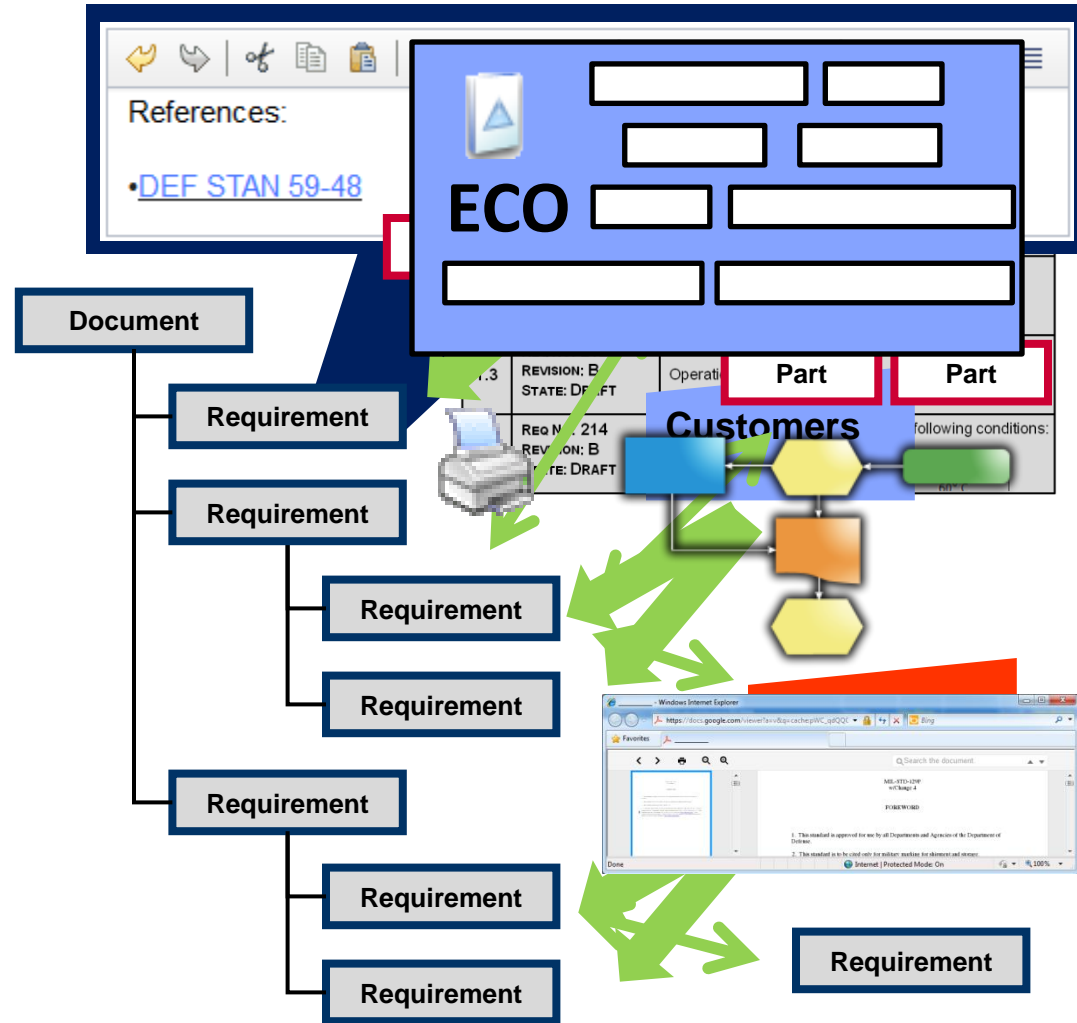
References:

•DEF STAN 59-48

ECO

Document

Requirement

Requirement

Requirement

Requirement

Requirement

Requirement

Requirement

Requirement

.3

REVISION: B
STATE: DRAFT

Operatio

REQ NO: 214
REVISION: B
STATE: DRAFT

following conditions:

Part

Part

Customers

Windows Internet Explorer

https://docs.google.com/viewer?a=v&q=cache:pWC_qdQQC

Bing

Favorites

Search the document

MIL-STD-129P
w/Change 4

FOREWORD

1. This standard is approved for use by all Departments and Agencies of the Department of Defense.

2. This standard is to be cited only for military marking for shipment and storage.

Done

Internet | Protected Mode: On

100%